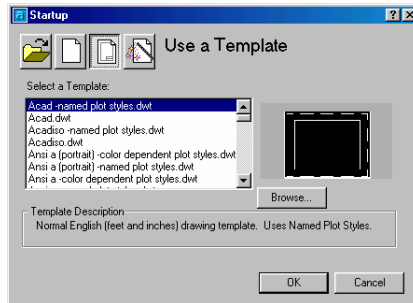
Startup

?

X

Use a Template

Select a Template:

Acad -named plot styles.dwt
Acad.dwt
Acadiso -named plot styles.dwt
Acadiso.dwt
Ansi a (portrait) -color dependent plot styles.dwt
Ansi a (portrait) -named plot styles.dwt
Ansi a -color dependent plot styles.dwt
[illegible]

Browse...

Template Description

Normal English (feet and inches) drawing template. Uses Named Plot Styles.

OK

Cancel